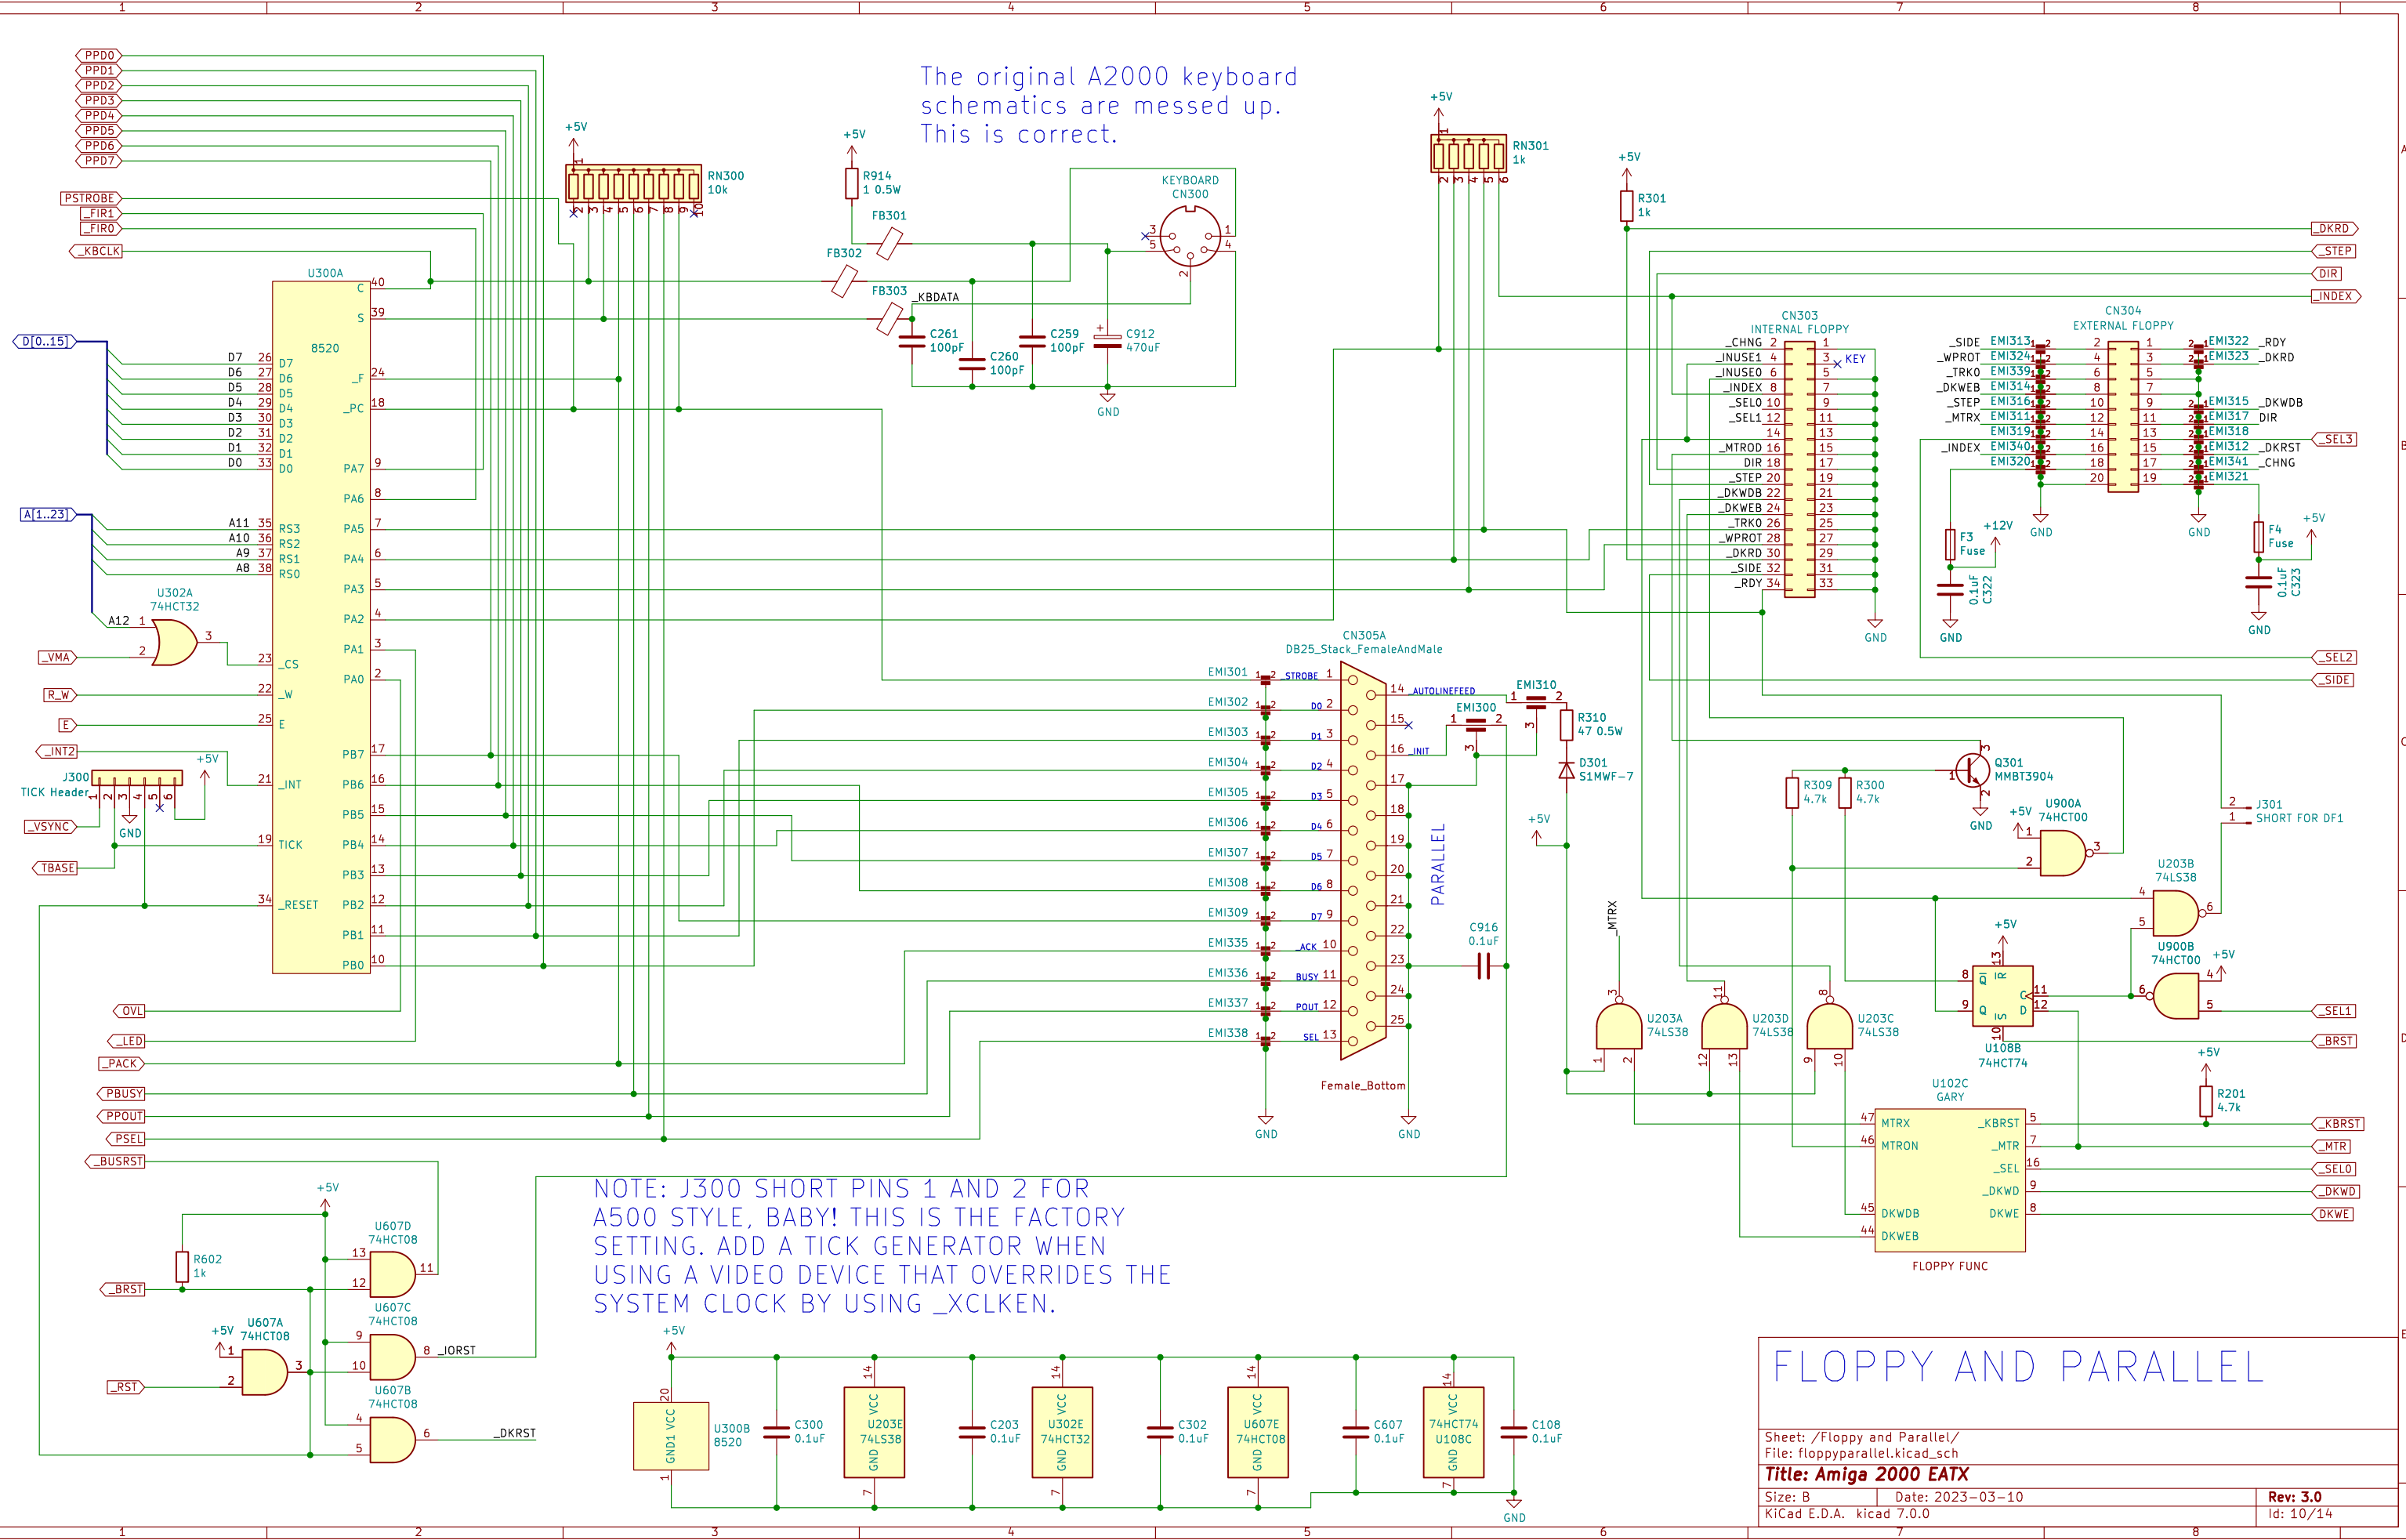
1 2 3 4 5 6 7 8

PPD0
PPD1
PPD2
PPD3
PPD4
PPD5
PPD6
PPD7
PSTROBE
_FIR1
_FIR0
_KBCLK
D[0..15]
A[1..23]
_VMA
R_W
E
_INT2
_VSYNC
TBASE
OVL
_LED
_PACK
PBUSY
PPOUT
PSEL
_BUSRST
_BRST
_RST

The original A2000 keyboard schematics are messed up. This is correct.

U300A
8520
D7 D6 D5 D4 D3 D2 D1 D0
A11 A10 A9 A8
RS3 RS2 RS1 RS0
_CS _W E _INT TICK _RESET
C S _F _PC PA7 PA6 PA5 PA4 PA3 PA2 PA1 PA0
PB7 PB6 PB5 PB4 PB3 PB2 PB1 PB0

U302A 74HCT32
A12
J300 TICK Header
GND

+5V
RN300 10k
R914 1 0.5W
FB301 FB302 FB303
_KBDATA
C261 100pF
C260 100pF
C259 100pF
C912 470uF
GND
KEYBOARD CN300

RN301 1k
R301 1k

_DKRD
_STEP
DIR
_INDEX

CN303 INTERNAL FLOPPY
_CHNG _INUSE1 _INUSE0 _INDEX _SEL0 _SEL1 _MTR0D DIR _STEP _DKWDB _DKWEB _TRK0 _WPROT _DKRD _SIDE _RDY
KEY
GND

CN304 EXTERNAL FLOPPY
_SIDE _WPROT _TRK0 _DKWEB _STEP _MTRX _INDEX
EMI313 EMI324 EMI339 EMI314 EMI316 EMI311 EMI319 EMI340 EMI320
EMI322 EMI323 EMI315 EMI317 EMI318 EMI312 EMI341 EMI321
_RDY _DKRD _DKWDB DIR _DKRST _CHNG
_SEL3
GND
F3 Fuse +12V
F4 Fuse +5V
0.1uF C322
0.1uF C323

CN305A
DB25_Stack_FemaleAndMale
EMI301 EMI302 EMI303 EMI304 EMI305 EMI306 EMI307 EMI308 EMI309 EMI335 EMI336 EMI337 EMI338
_STROBE D0 D1 D2 D3 D4 D5 D6 D7 _ACK BUSY POUT SEL
_AUTOLINEFEED _INIT
PARALLEL
Female_Bottom
GND
EMI310
EMI300
R310 47 0.5W
D301 S1MWF-7
C916 0.1uF

_SEL2
_SIDE
Q301 MMBT3904
R309 4.7k
R300 4.7k
U900A 74HCT00
J301 SHORT FOR DF1
U203B 74LS38
U900B 74HCT00
_MTRX
U203A 74LS38
U203D 74LS38
U203C 74LS38
U108B 74HCT74
_SEL1
_BRST
R201 4.7k
U102C GARY
MTRX MTRON DKWDB DKWEB
_KBRST _MTR _SEL _DKWD DKWE
FLOPPY FUNC
_KBRST
_MTR
_SEL0
_DKWD
DKWE

R602 1k
U607D 74HCT08
U607C 74HCT08
U607A 74HCT08
U607B 74HCT08
_IORST
_DKRST

NOTE: J300 SHORT PINS 1 AND 2 FOR A500 STYLE, BABY! THIS IS THE FACTORY SETTING. ADD A TICK GENERATOR WHEN USING A VIDEO DEVICE THAT OVERRIDES THE SYSTEM CLOCK BY USING _XCLKEN.

U300B 8520 C300 0.1uF U203E 74LS38 C203 0.1uF U302E 74HCT32 C302 0.1uF U607E 74HCT08 C607 0.1uF 74HCT74 U108C C108 0.1uF
GND

FLOPPY AND PARALLEL
Sheet: /Floppy and Parallel/
File: floppyparallel.kicad_sch
Title: Amiga 2000 EATX
Size: B Date: 2023-03-10 Rev: 3.0
KiCad E.D.A. kicad 7.0.0 Id: 10/14